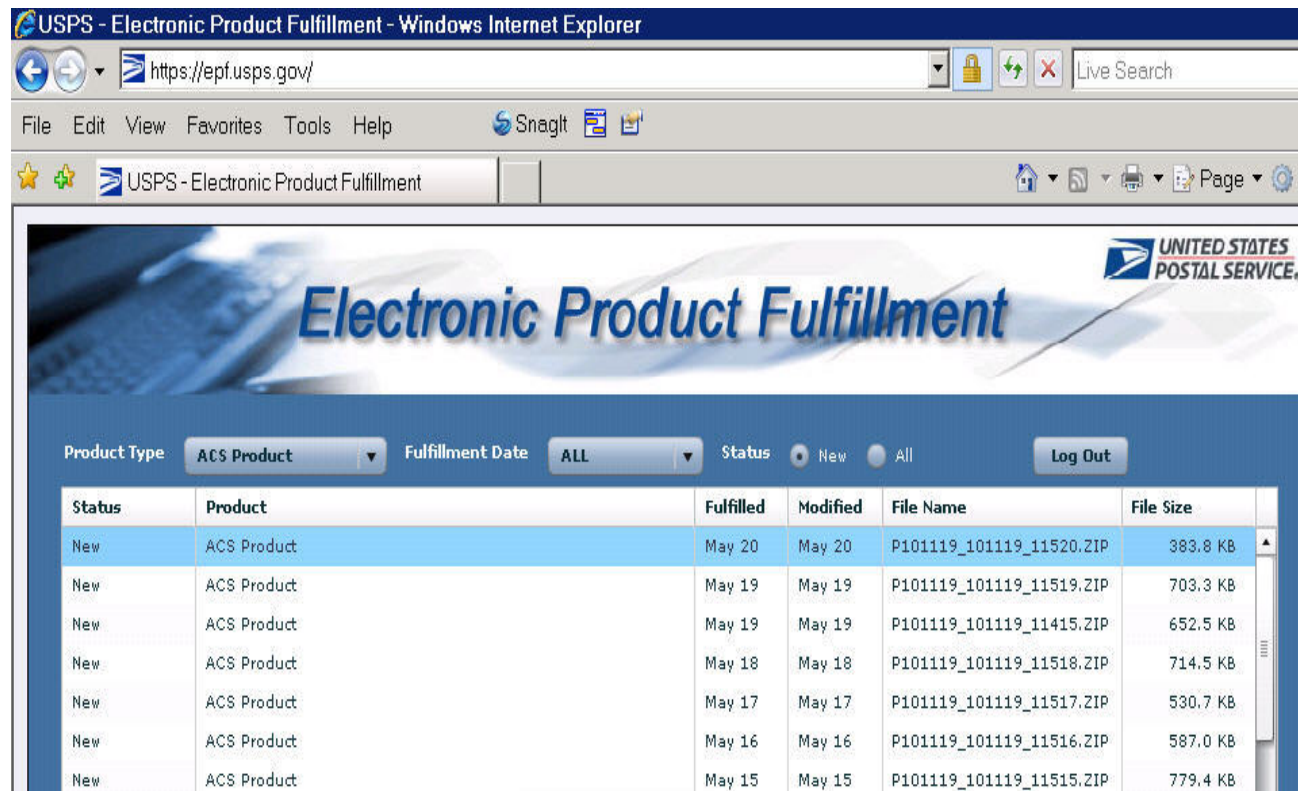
USPS - Electronic Product Fulfillment - Windows Internet Explorer

https://epf.usps.gov/

Live Search

File Edit View Favorites Tools Help

SnagIt

USPS - Electronic Product Fulfillment

Page

UNITED STATES POSTAL SERVICE

Electronic Product Fulfillment

Product Type ACS Product Fulfillment Date ALL Status New All Log Out

| Status | Product | Fulfilled | Modified | File Name | File Size |
|---|---|---|---|---|---|
| New | ACS Product | May 20 | May 20 | P101119_101119_11520.ZIP | 383.8 KB |
| New | ACS Product | May 19 | May 19 | P101119_101119_11519.ZIP | 703.3 KB |
| New | ACS Product | May 19 | May 19 | P101119_101119_11415.ZIP | 652.5 KB |
| New | ACS Product | May 18 | May 18 | P101119_101119_11518.ZIP | 714.5 KB |
| New | ACS Product | May 17 | May 17 | P101119_101119_11517.ZIP | 530.7 KB |
| New | ACS Product | May 16 | May 16 | P101119_101119_11516.ZIP | 587.0 KB |
| New | ACS Product | May 15 | May 15 | P101119_101119_11515.ZIP | 779.4 KB |